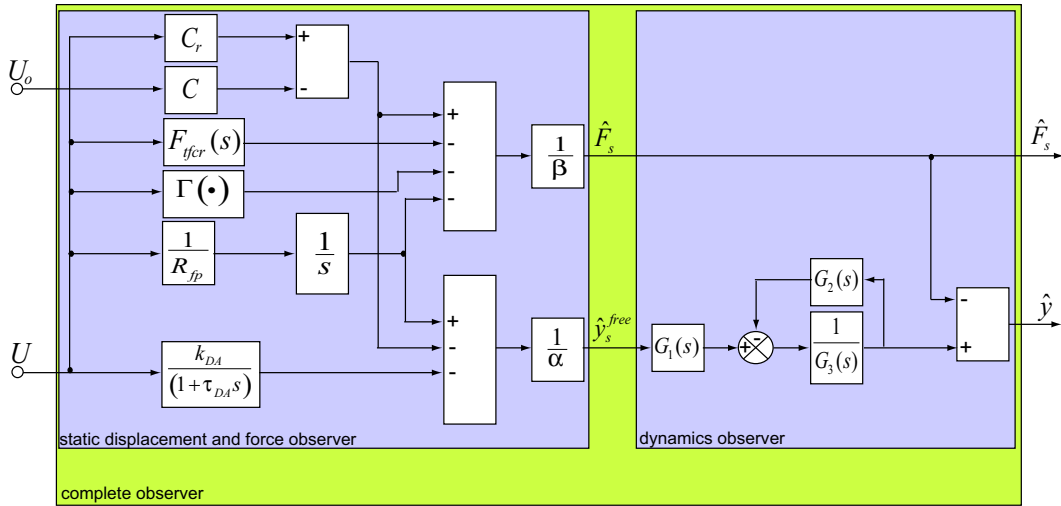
$U_o$

$C_r$

$C$

+

-

$F_{tfcr}(s)$

$\Gamma(\bullet)$

$\frac{1}{R_{fp}}$

$\frac{1}{s}$

+

-

-

-

$\frac{1}{\beta}$

$\hat{F}_s$

$\hat{F}_s$

+

-

-

$\frac{1}{\alpha}$

$\hat{y}_s^{free}$

$U$

$\frac{k_{DA}}{(1+\tau_{DA}s)}$

$G_1(s)$

+

-

$G_2(s)$

$\frac{1}{G_3(s)}$

-

+

$\hat{y}$

static displacement and force observer

dynamics observer

complete observer